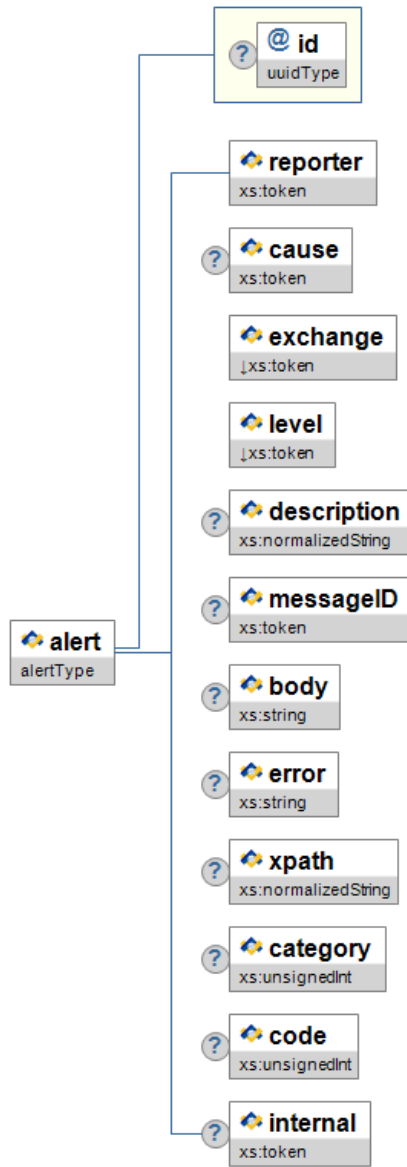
? @ id
uuidType

reporter
xs:token

? cause
xs:token

exchange
↓xs:token

level
↓xs:token

? description
xs:normalizedString

? messageID
xs:token

alert
alertType

? body
xs:string

? error
xs:string

? xpath
xs:normalizedString

? category
xs:unsignedInt

? code
xs:unsignedInt

? internal
xs:token